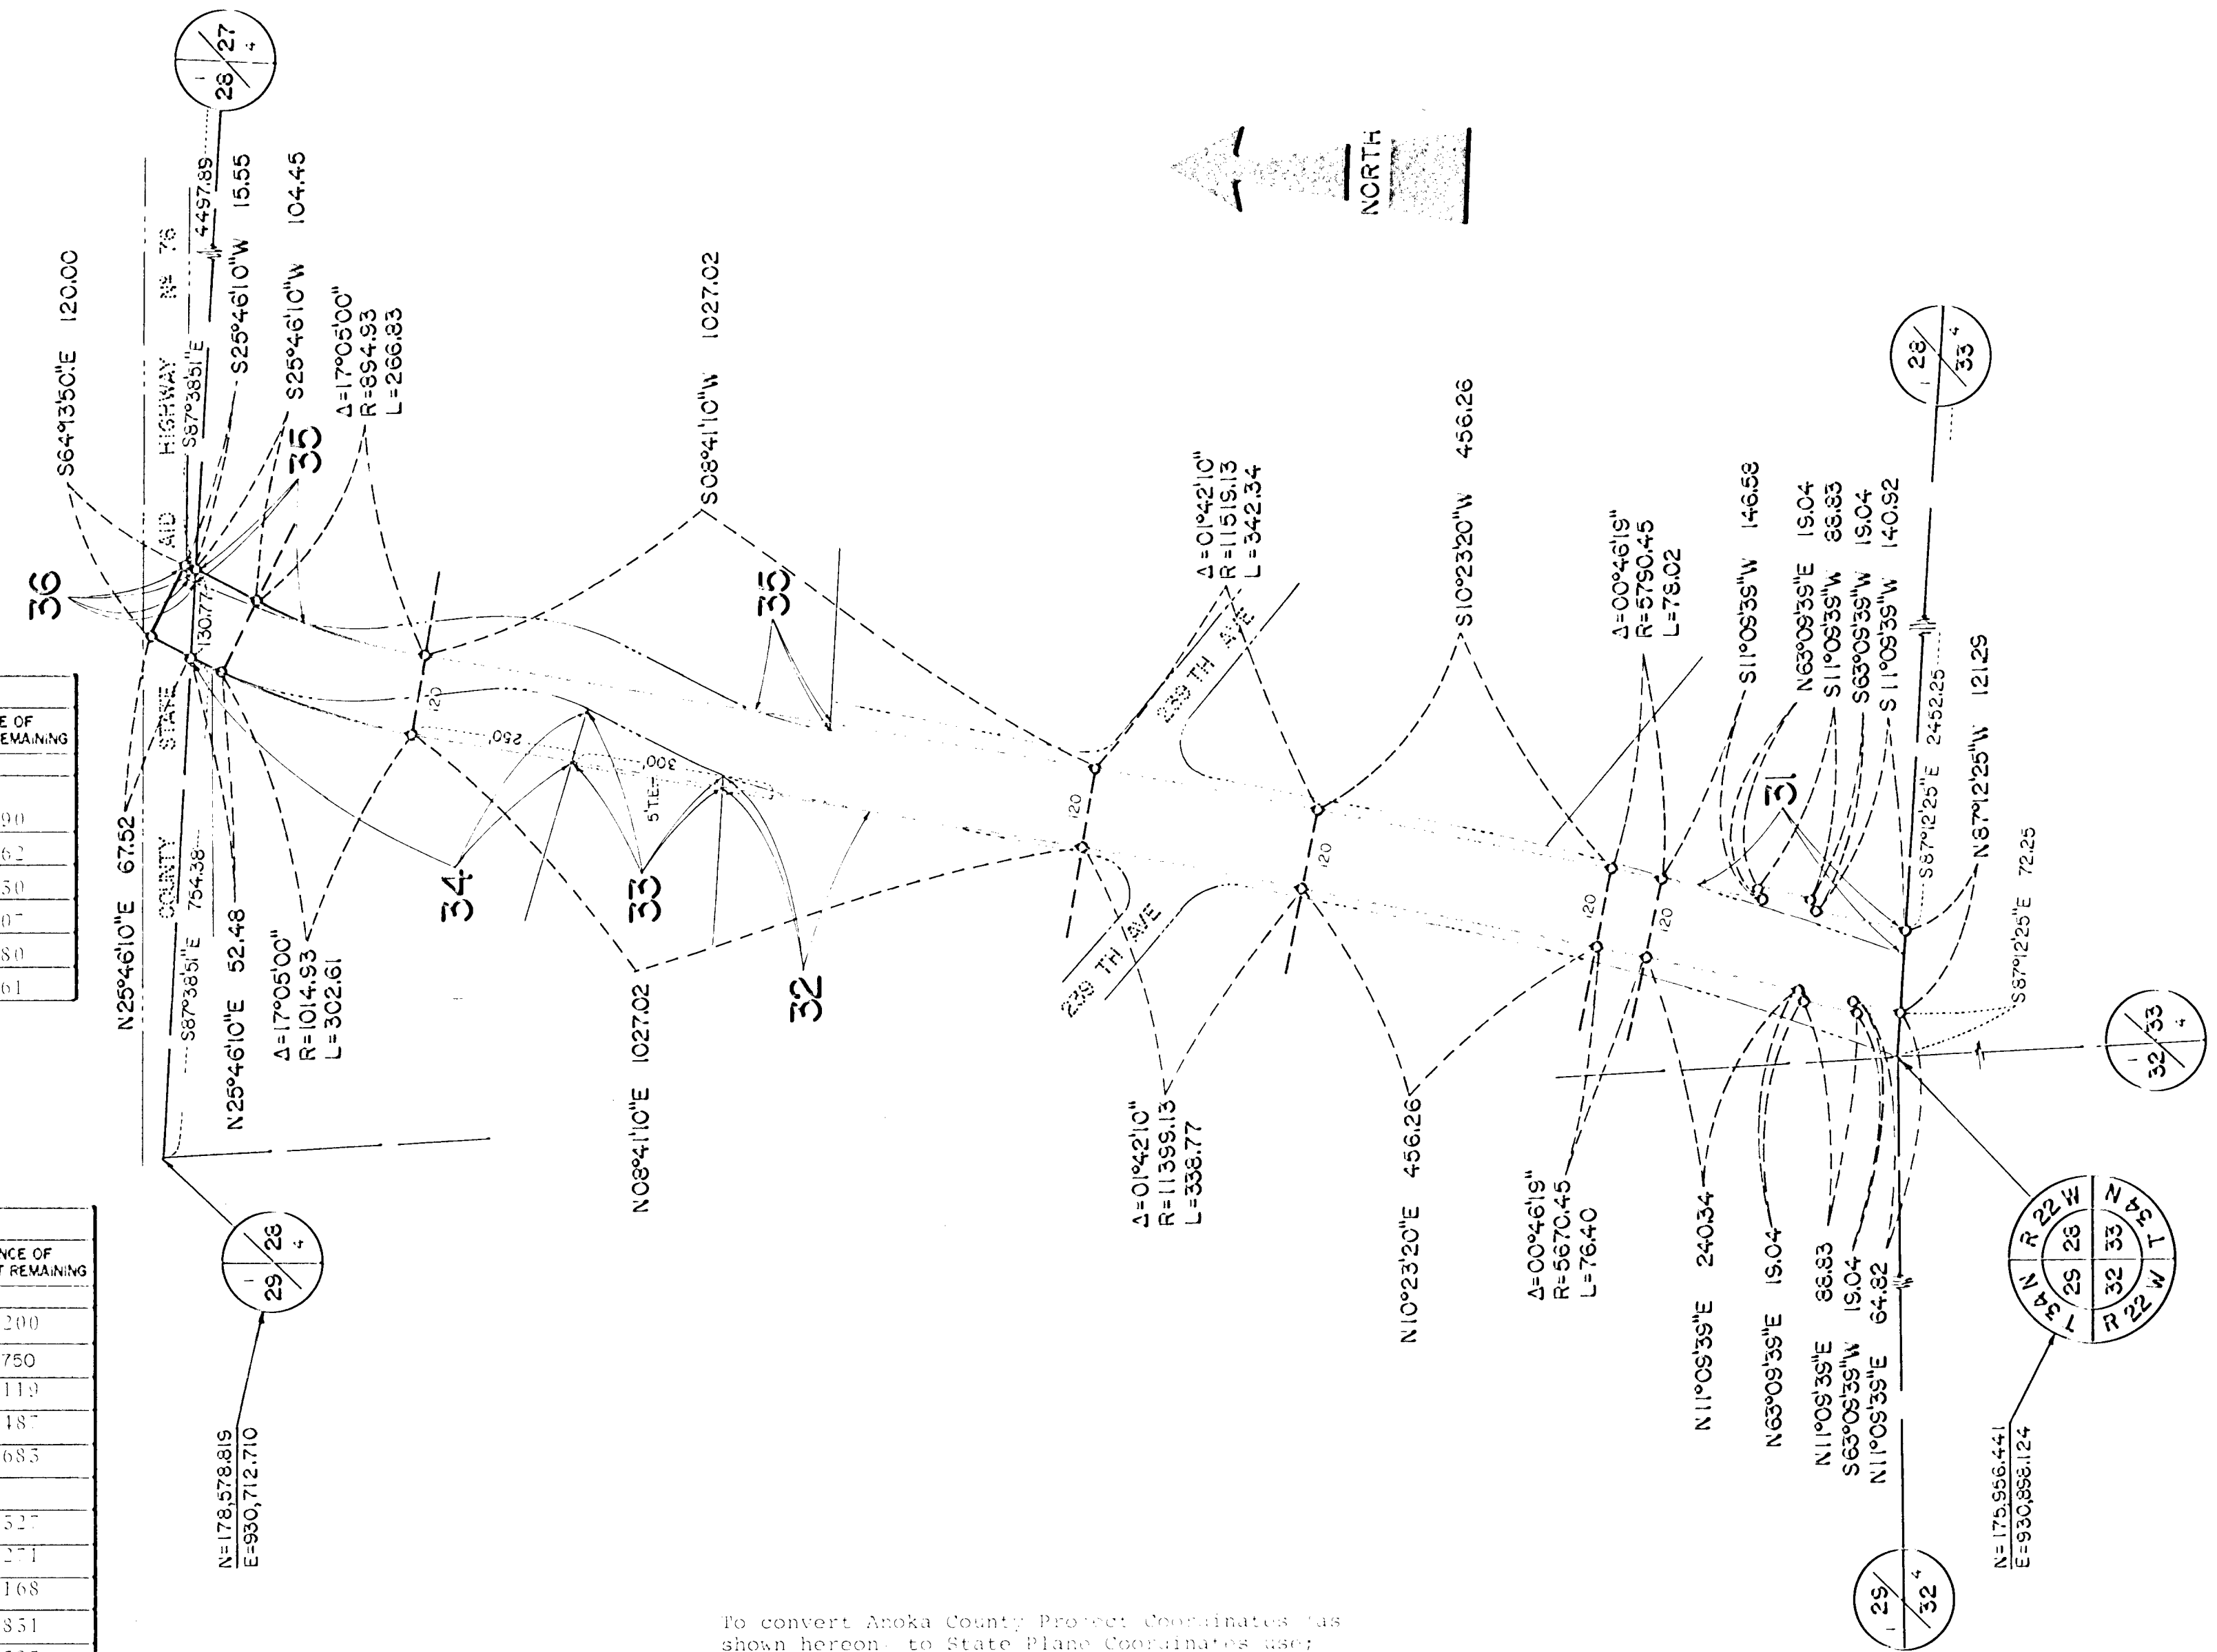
NORTH

S64°13'50"E 120.00

HIGHWAY No 78

S87°38'51"E

4497.89

S25°46'10"W 15.55

S25°46'10"W 104.45

Δ=17°05'00"
R=894.93
L=266.83

35

S08°41'10"W 1027.02

36

AID

STATE

COUNTY

130.77

120

250

300

5'TE

35

34

33

32

S87°38'51"E 754.38

N25°46'10"E 67.52

N25°46'10"E 52.48

Δ=17°05'00"
R=1014.93
L=302.61

N08°41'10"E 1027.02

Δ=01°42'10"
R=11519.13
L=342.34

239 TH AVE

120

239 TH AVE

Δ=01°42'10"
R=11399.13
L=338.77

S10°23'20"W 456.26

120

N10°23'20"E 456.26

Δ=00°46'15"
R=5790.45
L=78.02

120

120

Δ=00°46'15"
R=5670.45
L=76.40

S11°05'35"W 146.58

N63°09'35"E 19.04

S11°05'35"W 88.83

S63°05'35"W 19.04

S 11°05'35"W 140.92

31

2452.25

S87°12'25"E

N87°12'25"W 121.29

S87°12'25"E 72.25

N11°05'35"E 240.34

N63°09'35"E 19.04

N11°05'35"E 88.83

S63°05'35"W 19.04

N11°05'35"E 64.82

28 27 1 4

28 33 1 4

33 32 1 4

29 32 1 4

29 28 1 4

R 22 W
T 34 N
28 33
29 32
R 22 W
T 34 N

N=178,578.819
E=930,712.710

N=175,956.441
E=930,898.124

E OF
REMAINING

90
62
50
07
80
61

NCE OF
T REMAINING

200
750
119
487
683

527
271
168
851

To convert Anoka County Project Coordinates (as shown hereon) to State Plane Coordinates use: